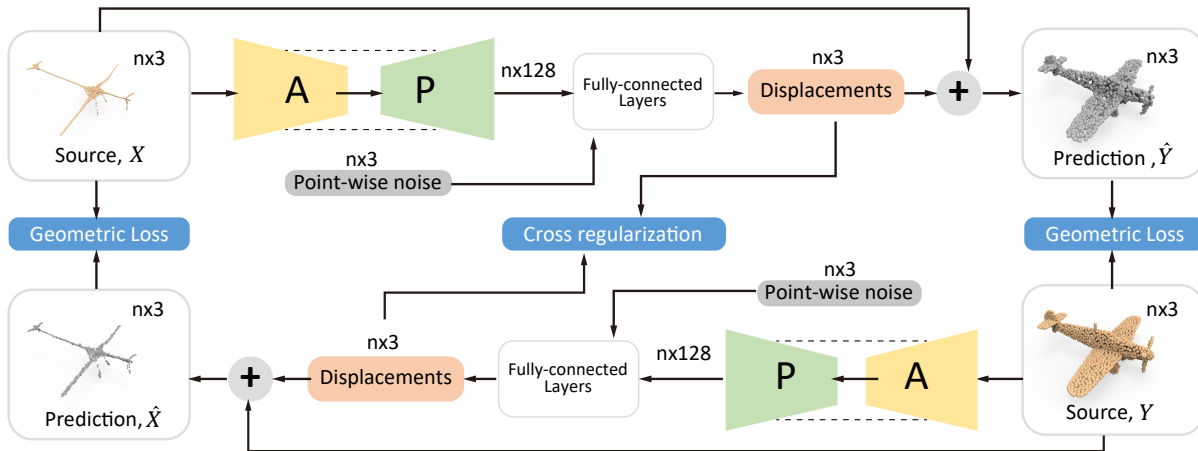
nx3

Source, $X$

A

P

nx128

Fully-connected Layers

nx3

Displacements

+

nx3

Prediction , $\hat{Y}$

nx3

Point-wise noise

Geometric Loss

Cross regularization

Geometric Loss

nx3

Point-wise noise

nx3

nx3

Prediction, $\hat{X}$

+

nx3

Displacements

Fully-connected Layers

nx128

P

A

nx3

Source, $Y$